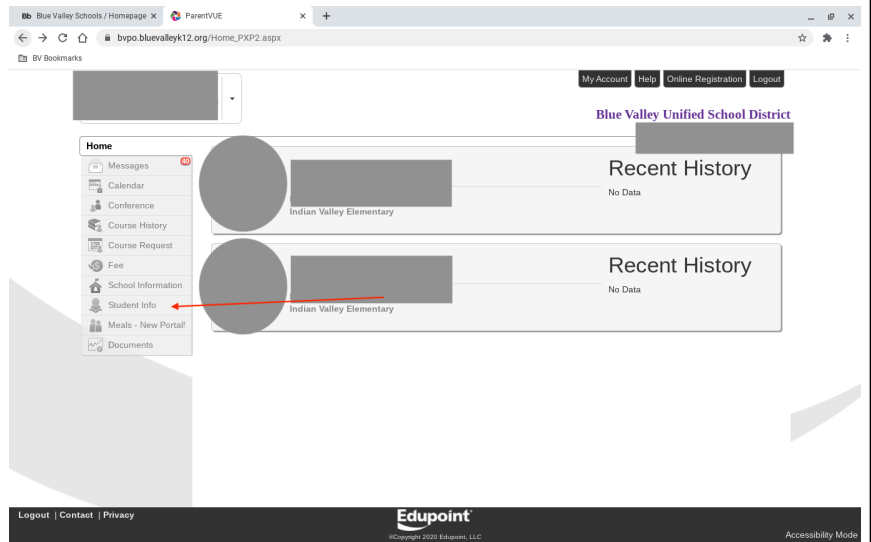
Bb Blue Valley Schools / Homepage ×
ParentVUE ×
+
bvpo.bluevalleyk12.org/Home_PXP2.aspx
BV Bookmarks

My Account | Help | Online Registration | Logout

Blue Valley Unified School District

Home
Messages 40
Calendar
Conference
Course History
Course Request
Fee
School Information
Student Info
Meals - New Portal!
Documents

Indian Valley Elementary
Recent History
No Data

Indian Valley Elementary
Recent History
No Data

Logout | Contact | Privacy
Edupoint
©Copyright 2020 Edupoint, LLC
Accessibility Mode